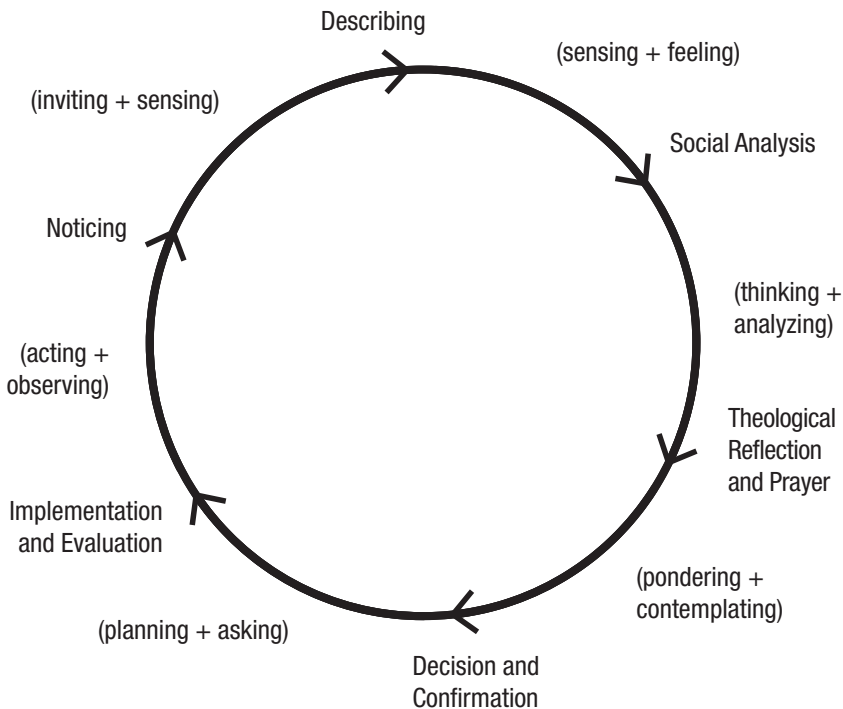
Describing

(sensing + feeling)

Social Analysis

(thinking + analyzing)

Theological Reflection and Prayer

(pondering + contemplating)

Decision and Confirmation

(planning + asking)

Implementation and Evaluation

(acting + observing)

Noticing

(inviting + sensing)